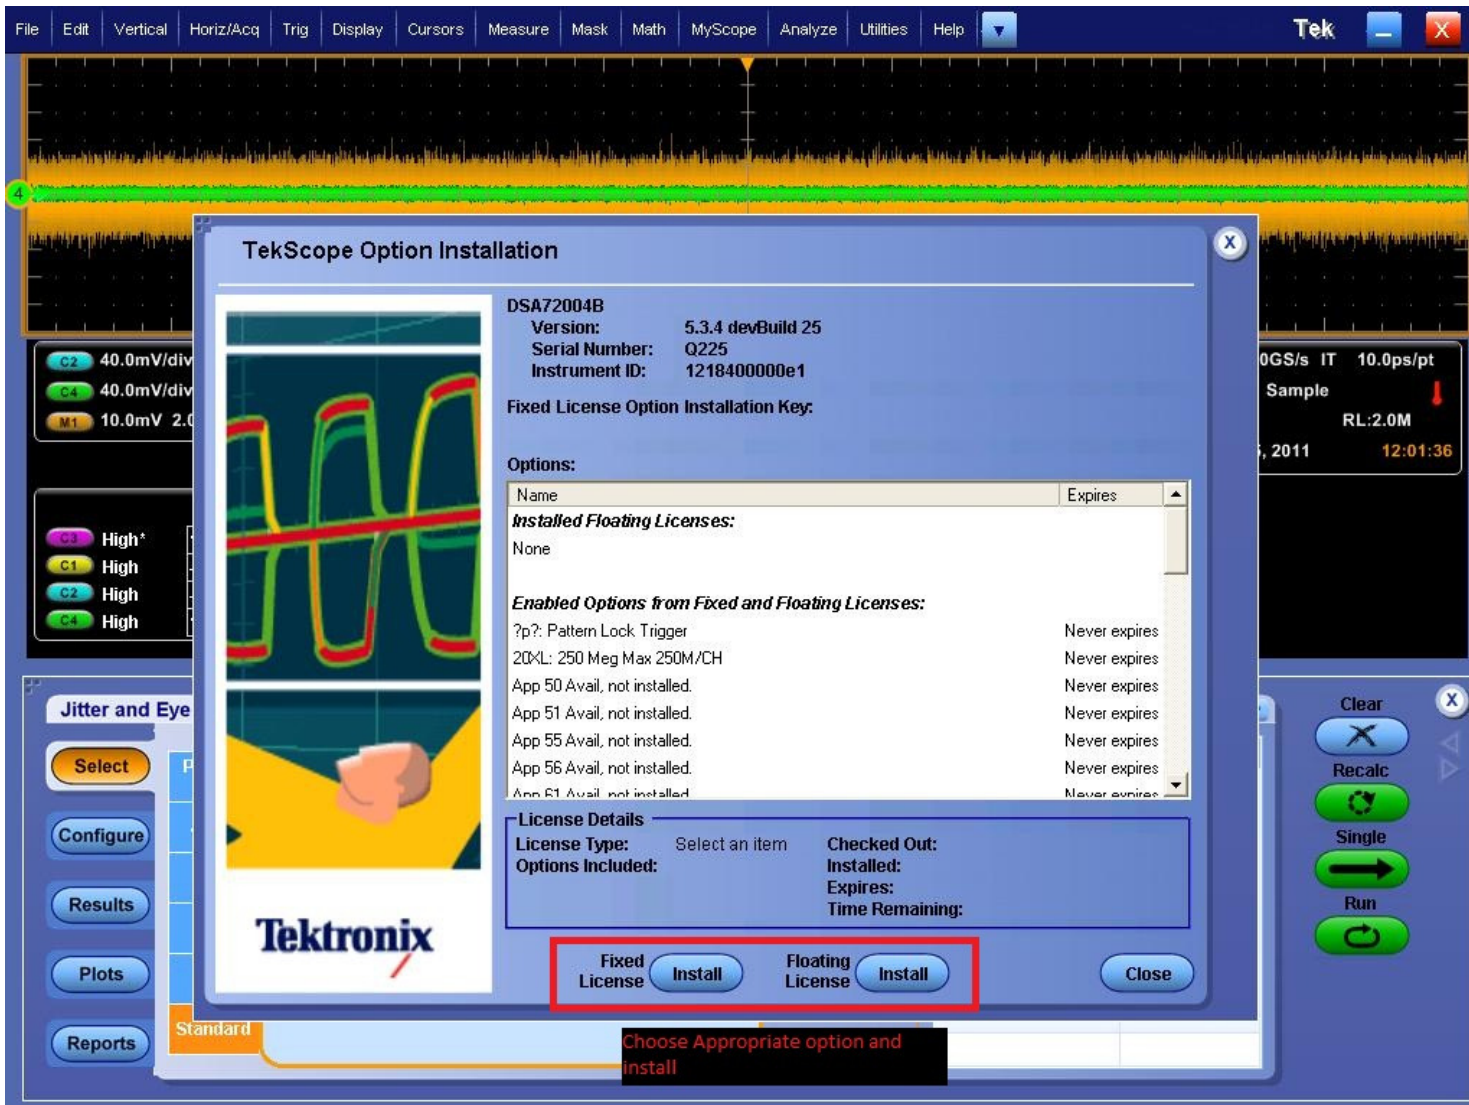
File Edit Vertical Horiz/Acq Trig Display Cursors Measure Mask Math MyScope Analyze Utilities Help

Tek

4

C2 40.0mV/div
C4 40.0mV/div
M1 10.0mV 2.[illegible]

0GS/s IT 10.0ps/pt
Sample
RL:2.0M
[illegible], 2011 12:01:36

C3 High*
C1 High
C2 High
C4 High

Jitter and Eye

Select
Configure
Results
Plots
Reports

Standard

TekScope Option Installation

X

DSA72004B
Version: 5.3.4 devBuild 25
Serial Number: Q225
Instrument ID: 1218400000e1

Fixed License Option Installation Key:

Options:

| Name | Expires |
|---|---|
| *Installed Floating Licenses:* | |
| None | |
| *Enabled Options from Fixed and Floating Licenses:* | |
| ?p?: Pattern Lock Trigger | Never expires |
| 20XL: 250 Meg Max 250M/CH | Never expires |
| App 50 Avail, not installed. | Never expires |
| App 51 Avail, not installed. | Never expires |
| App 55 Avail, not installed. | Never expires |
| App 56 Avail, not installed. | Never expires |
| App 61 Avail, not installed | Never expires |

License Details
License Type: Select an item
Options Included:
Checked Out:
Installed:
Expires:
Time Remaining:

Fixed License Install
Floating License Install
Close

Tektronix

Clear
Recalc
Single
Run

Choose Appropriate option and install